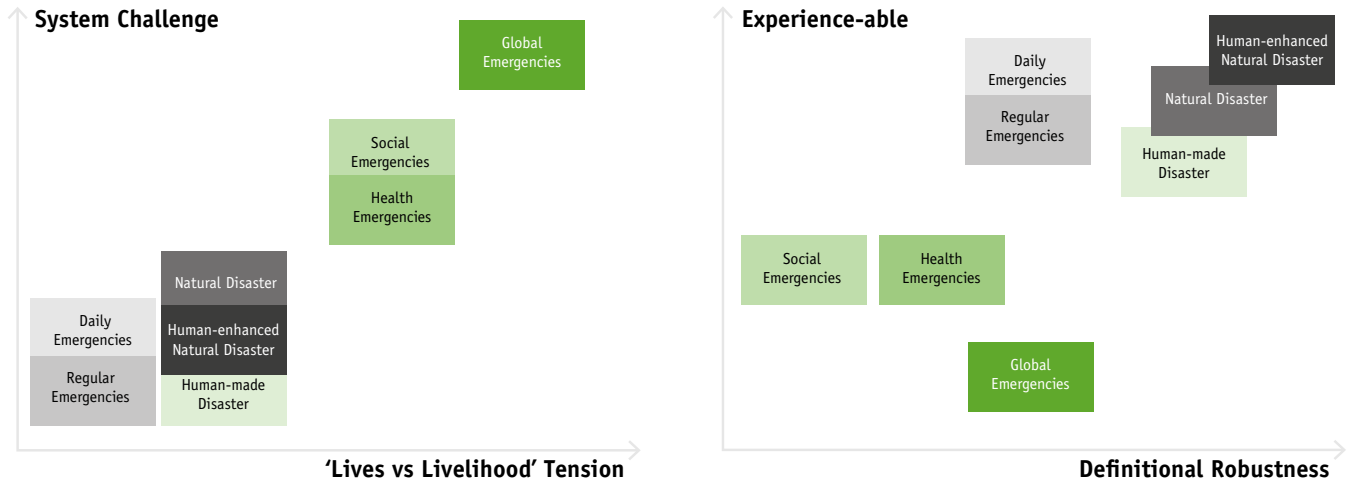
System Challenge

Global Emergencies

Social Emergencies

Health Emergencies

Natural Disaster

Human-enhanced Natural Disaster

Human-made Disaster

Daily Emergencies

Regular Emergencies

'Lives vs Livelihood' Tension

Experience-able

Daily Emergencies

Regular Emergencies

Human-enhanced Natural Disaster

Natural Disaster

Human-made Disaster

Social Emergencies

Health Emergencies

Global Emergencies

Definitional Robustness